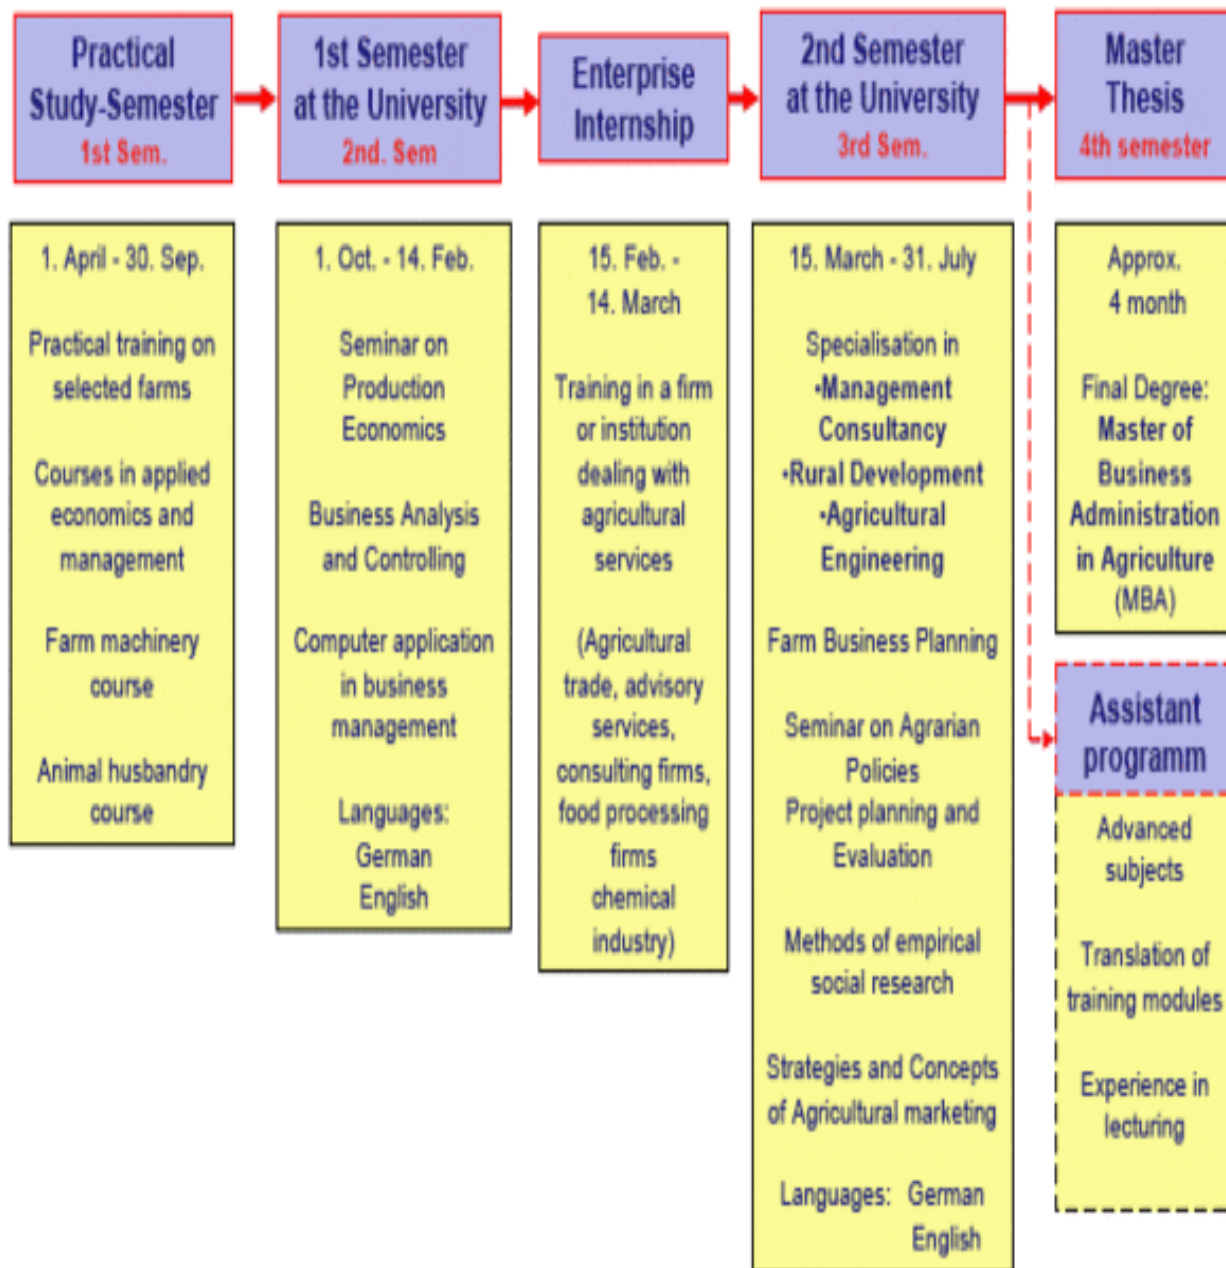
Practical Study-Semester
1st Sem.

1st Semester at the University
2nd. Sem

Enterprise Internship

2nd Semester at the University
3rd Sem.

Master Thesis
4th semester

1. April - 30. Sep.

Practical training on selected farms

Courses in applied economics and management

Farm machinery course

Animal husbandry course

1. Oct. - 14. Feb.

Seminar on Production Economics

Business Analysis and Controlling

Computer application in business management

Languages: German English

15. Feb. - 14. March

Training in a firm or institution dealing with agricultural services

(Agricultural trade, advisory services, consulting firms, food processing firms chemical industry)

15. March - 31. July

Specialisation in
•Management Consultancy
•Rural Development
•Agricultural Engineering

Farm Business Planning

Seminar on Agrarian Policies
Project planning and Evaluation

Methods of empirical social research

Strategies and Concepts of Agricultural marketing

Languages: German English

Approx. 4 month

Final Degree: Master of Business Administration in Agriculture (MBA)

Assistant programm

Advanced subjects

Translation of training modules

Experience in lecturing